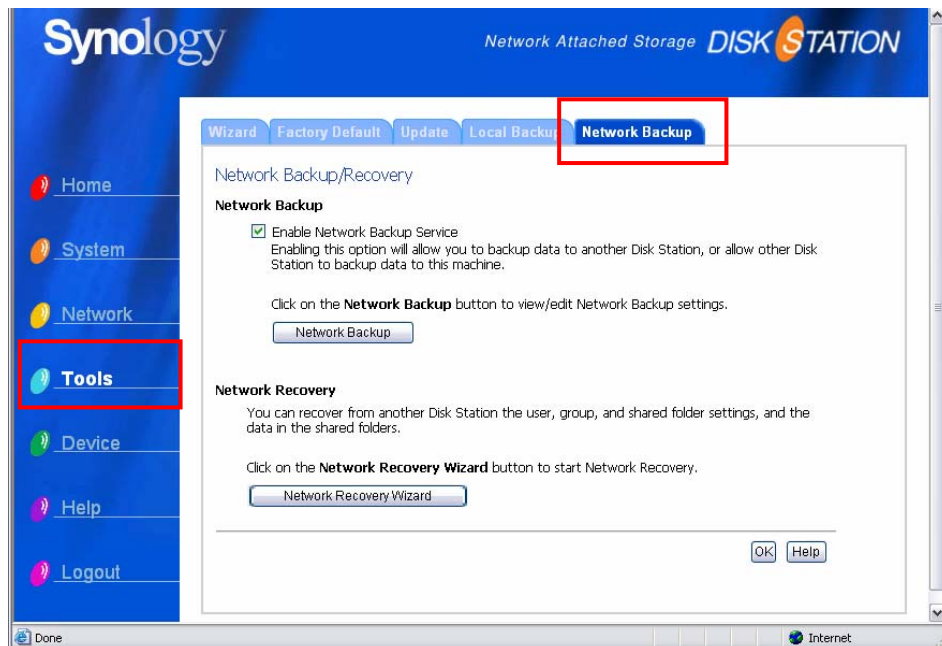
Synology

Network Attached Storage DISK STATION

Home

System

Network

Tools

Device

Help

Logout

Wizard | Factory Default | Update | Local Backup | Network Backup

Network Backup/Recovery

Network Backup

☑ Enable Network Backup Service
Enabling this option will allow you to backup data to another Disk Station, or allow other Disk Station to backup data to this machine.

Click on the **Network Backup** button to view/edit Network Backup settings.

Network Backup

Network Recovery

You can recover from another Disk Station the user, group, and shared folder settings, and the data in the shared folders.

Click on the **Network Recovery Wizard** button to start Network Recovery.

Network Recovery Wizard

OK Help

Done

Internet